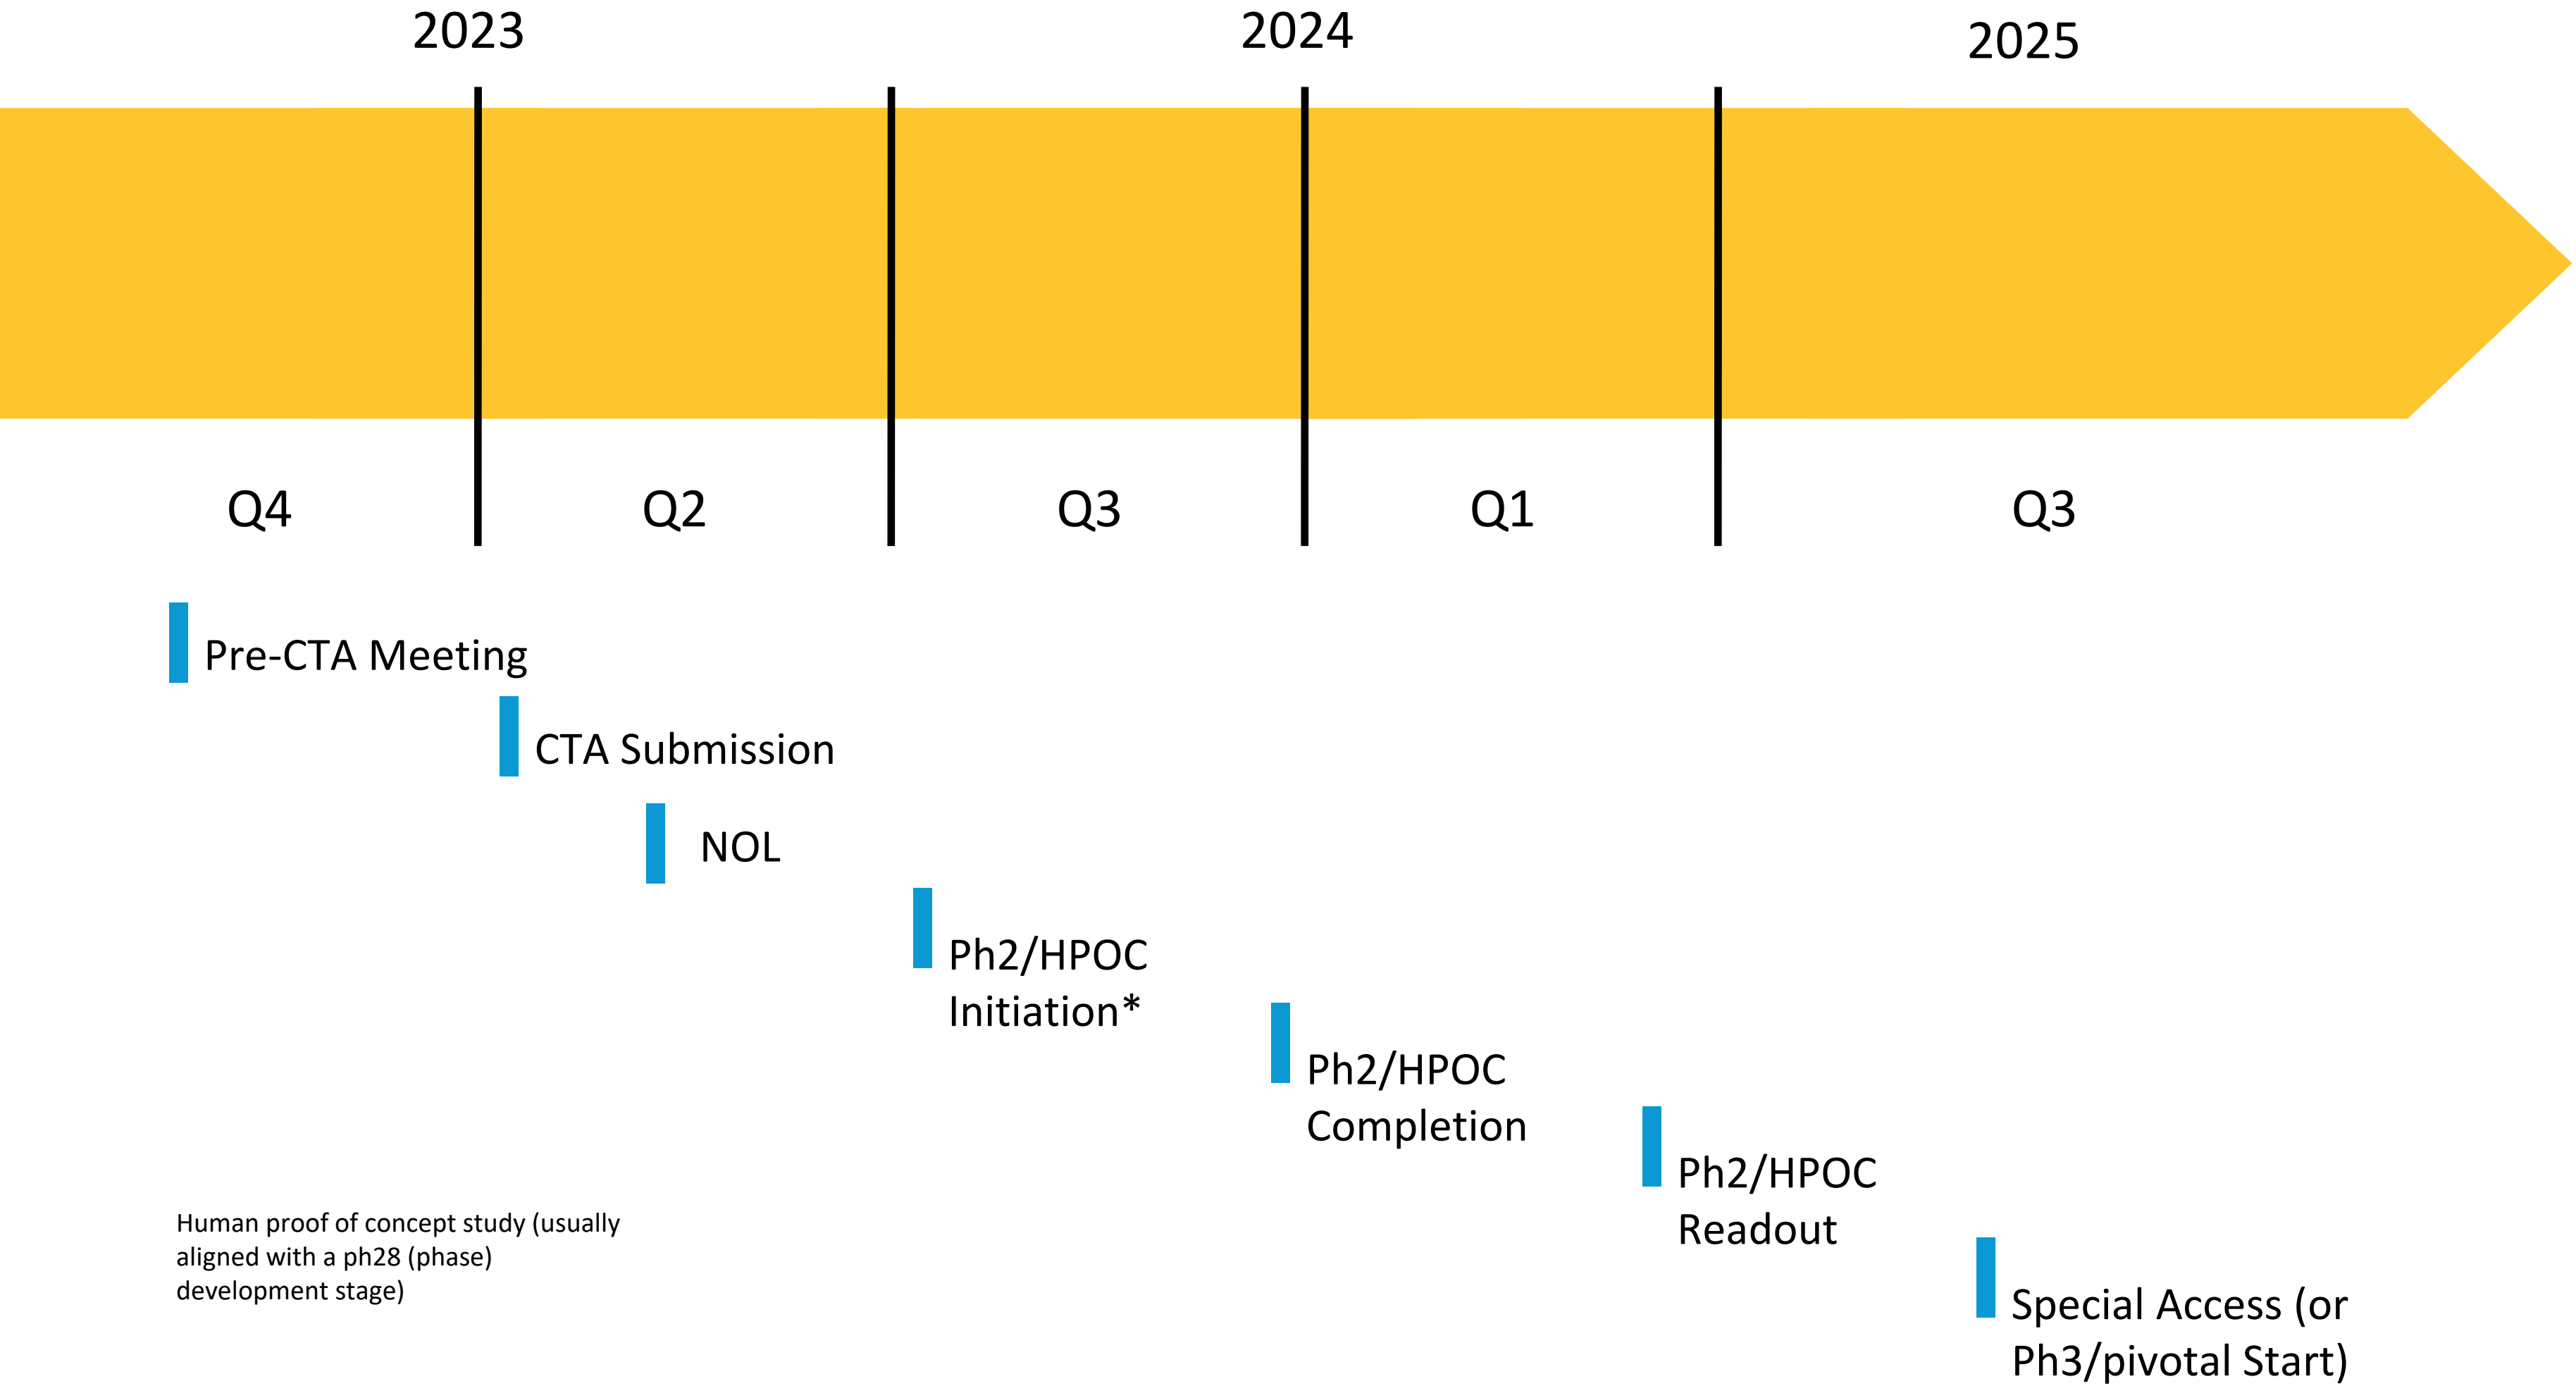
2023

2024

2025

Q4

Q2

Q3

Q1

Q3

Pre-CTA Meeting

CTA Submission

NOL

Ph2/HPOC Initiation*

Ph2/HPOC Completion

Ph2/HPOC Readout

Special Access (or Ph3/pivotal Start)

Human proof of concept study (usually aligned with a ph28 (phase) development stage)